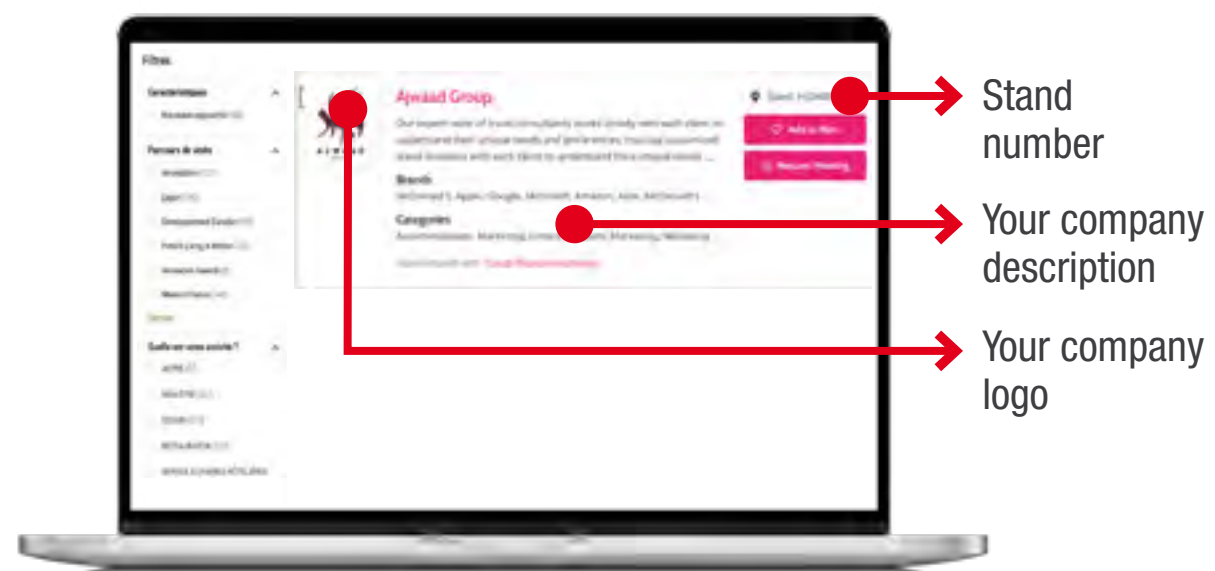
Filtres

Caractéristiques

Parcours de visite

Quelle est votre activité ?

Ajwaad Group

Our expert team of travel consultants works closely with each client to understand their unique needs and preferences. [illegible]

Brands

McDonald's, Apple, Google, Microsoft, Amazon, Nike, McDonald's

Categories

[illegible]

Add to Plan

Request Meeting

Stand number

Your company description

Your company logo